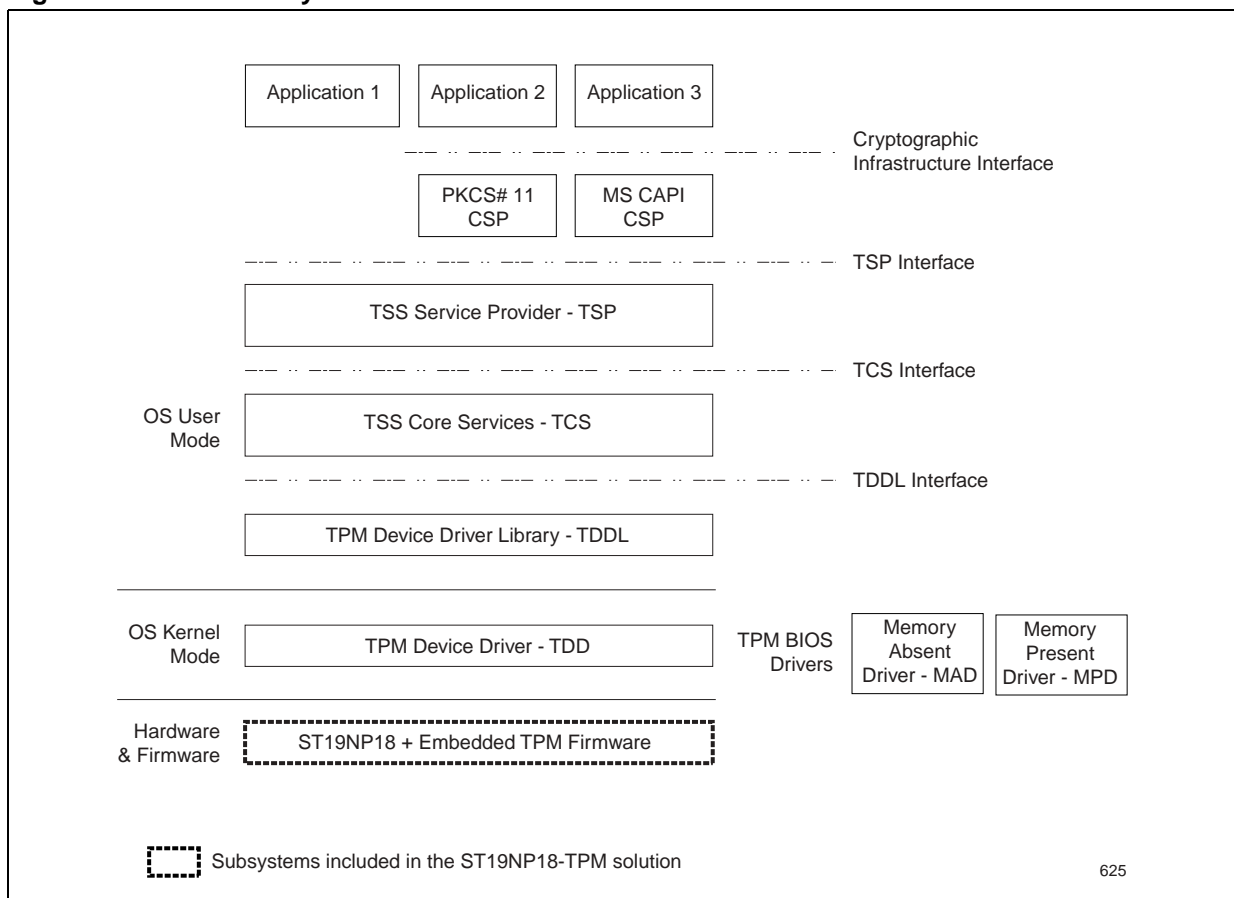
Application 1
Application 2
Application 3

Cryptographic Infrastructure Interface

PKCS# 11 CSP
MS CAPI CSP

TSP Interface

TSS Service Provider - TSP

TCS Interface

OS User Mode

TSS Core Services - TCS

TDDL Interface

TPM Device Driver Library - TDDL

OS Kernel Mode

TPM Device Driver - TDD

TPM BIOS Drivers

Memory Absent Driver - MAD

Memory Present Driver - MPD

Hardware & Firmware

ST19NP18 + Embedded TPM Firmware

Subsystems included in the ST19NP18-TPM solution

625